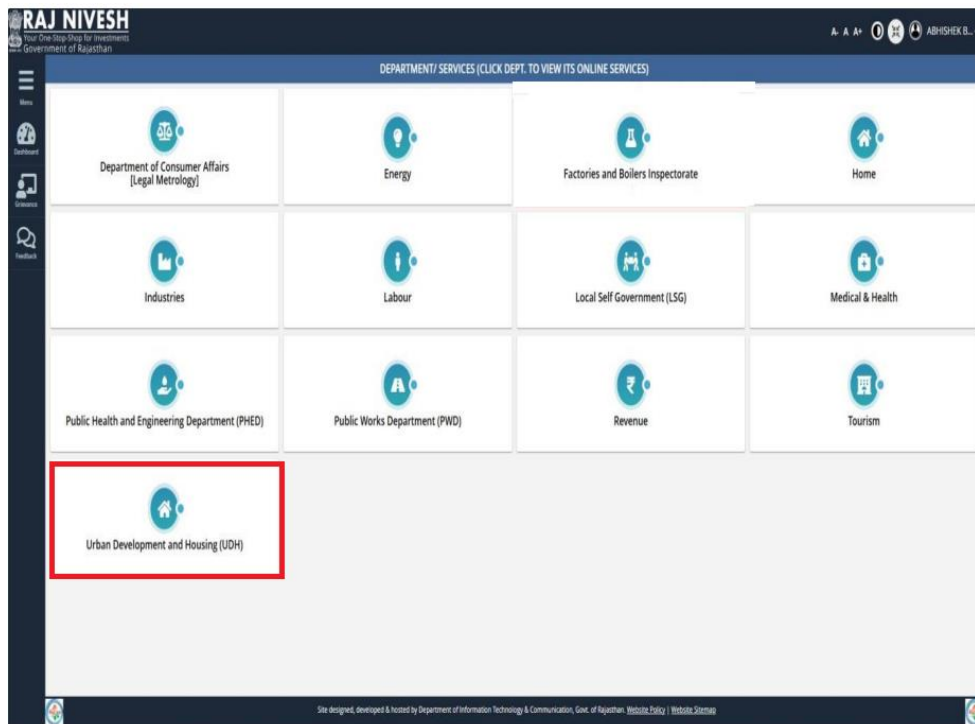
RAJ NIVESH
Your One-Stop-Shop for Investments
Government of Rajasthan

A- A A+ ABHISHEK B...

Menu
Dashboard
Grievance
Feedback

DEPARTMENT/ SERVICES (CLICK DEPT. TO VIEW ITS ONLINE SERVICES)

Department of Consumer Affairs [Legal Metrology]

Energy

Factories and Boilers Inspectorate

Home

Industries

Labour

Local Self Government (LSG)

Medical & Health

Public Health and Engineering Department (PHED)

Public Works Department (PWD)

Revenue

Tourism

Urban Development and Housing (UDH)

Site designed, developed & hosted by Department of Information Technology & Communication, Govt. of Rajasthan. Website Policy | Website Sitemap